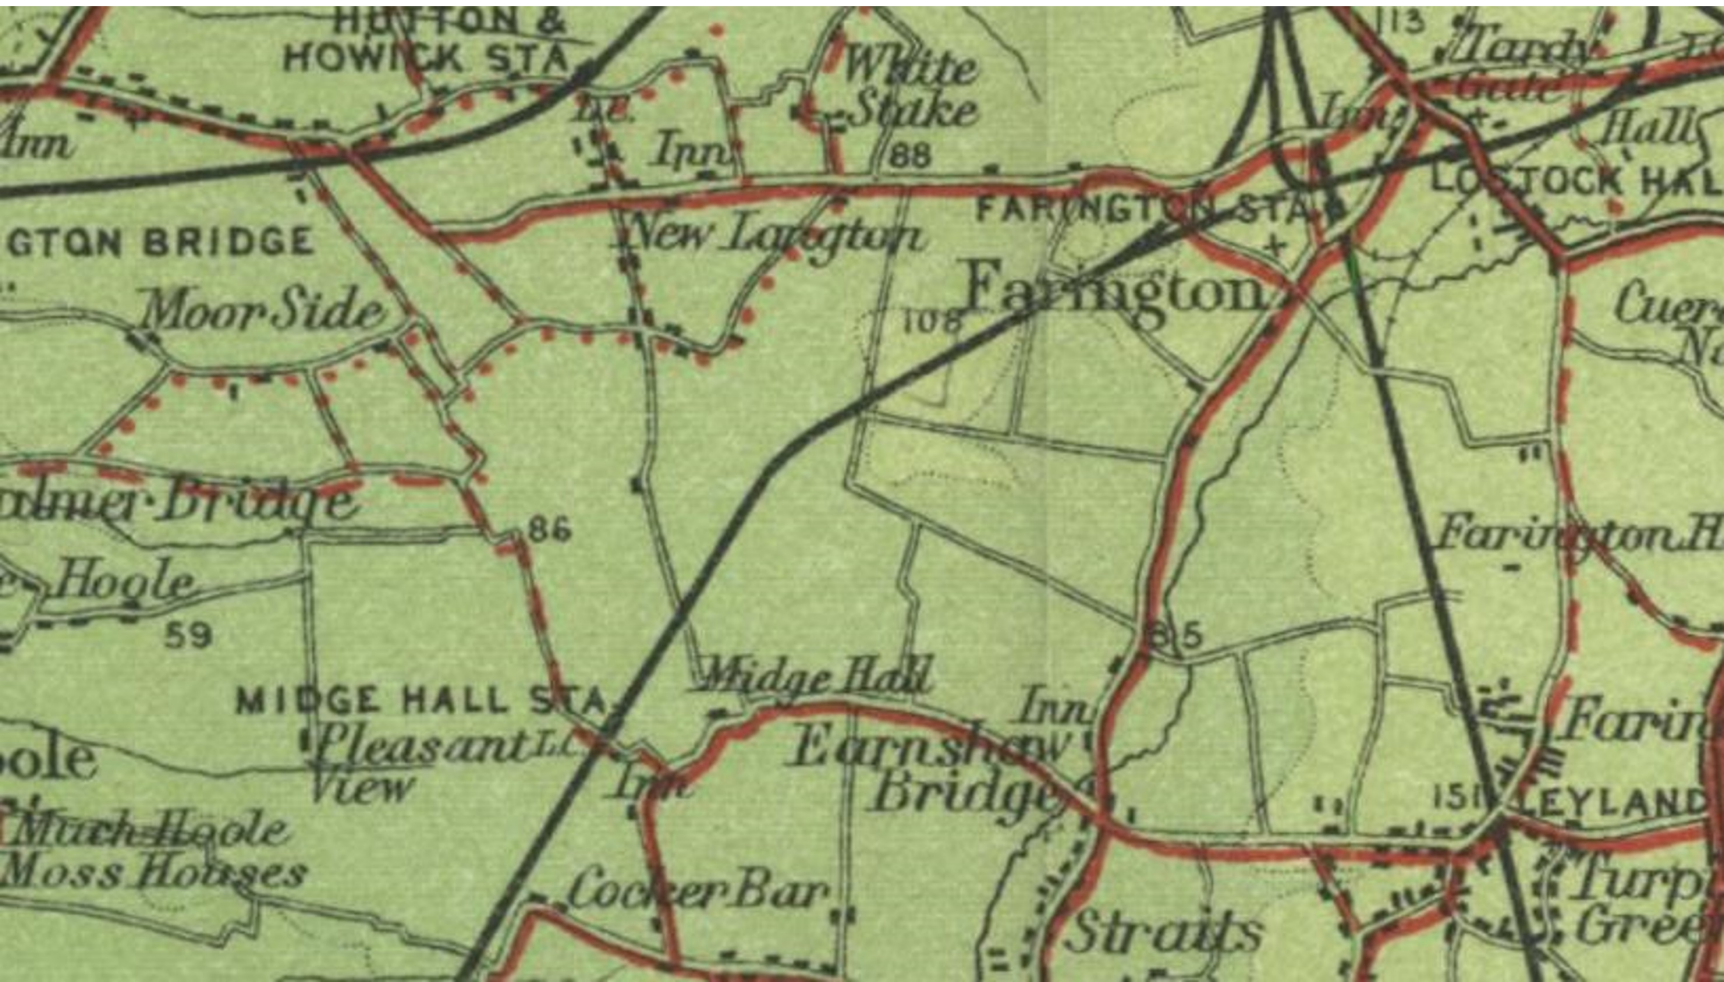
HUTTON & HOWICK STA
White Stake
113
Tardy Gate
Inn
Hall
Ann
L.C.
Inn
88
LOSTOCK HALL
FARINGTON STA
GTON BRIDGE
New Longton
Farington
Moor Side
108
Cuer
Palmer Bridge
86
Farington H
Hoole
59
85
MIDGE HALL STA
Midge Hall
Inn
Farin
Pleasant L.C.
View
Earnshaw Bridge
oole
Inn
151
LEYLAND
Much Hoole
Moss Houses
Turp
Green
Cocker Bar
Straits